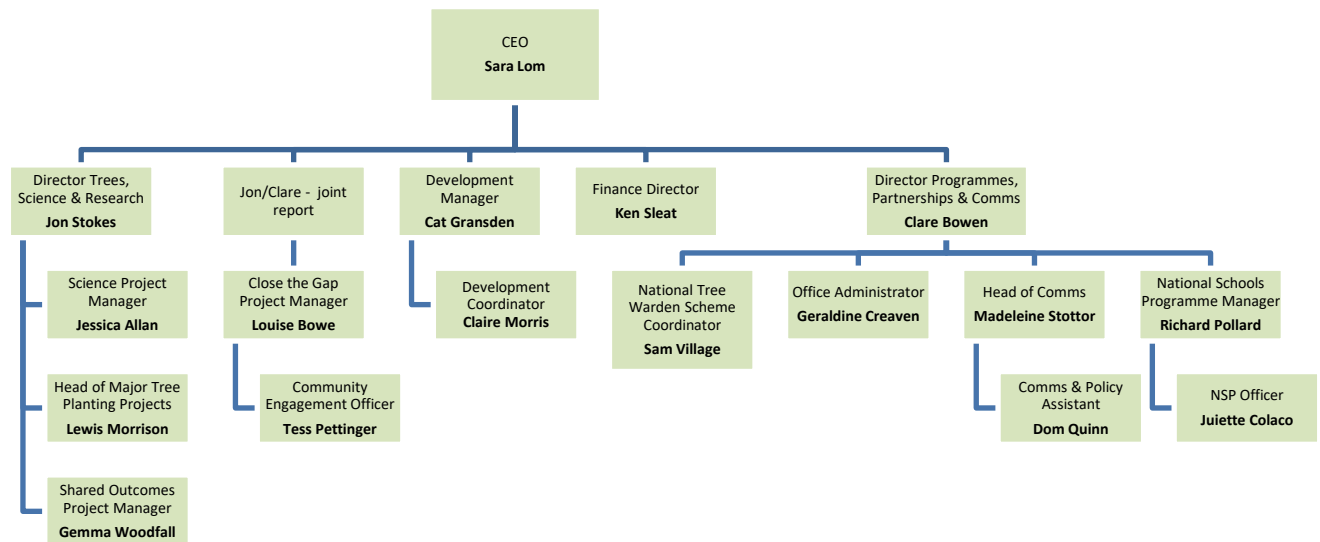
CEO
**Sara Lom**

Director Trees, Science & Research
**Jon Stokes**

Jon/Clare - joint report

Development Manager
**Cat Gransden**

Finance Director
**Ken Sleat**

Director Programmes, Partnerships & Comms
**Clare Bowen**

Science Project Manager
**Jessica Allan**

Head of Major Tree Planting Projects
**Lewis Morrison**

Shared Outcomes Project Manager
**Gemma Woodfall**

Close the Gap Project Manager
**Louise Bowe**

Community Engagement Officer
**Tess Pettinger**

Development Coordinator
**Claire Morris**

National Tree Warden Scheme Coordinator
**Sam Village**

Office Administrator
**Geraldine Creaven**

Head of Comms
**Madeleine Stottor**

Comms & Policy Assistant
**Dom Quinn**

National Schools Programme Manager
**Richard Pollard**

NSP Officer
**Juiette Colaco**